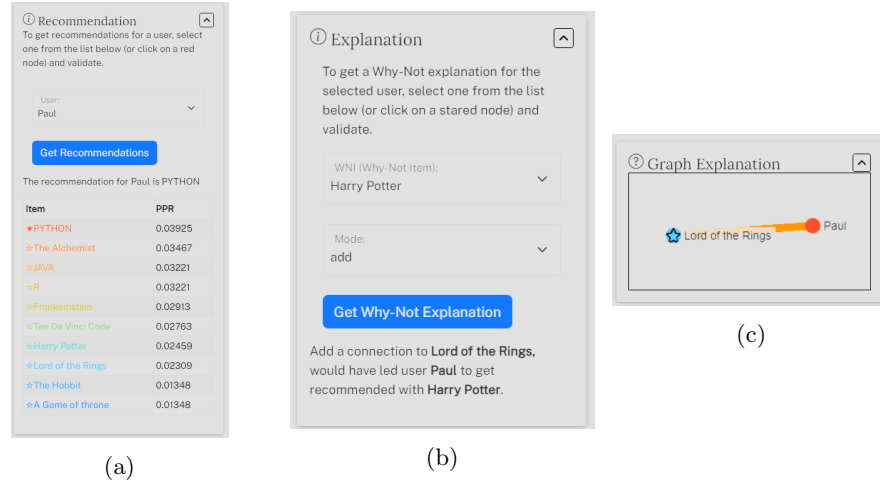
ⓘ Recommendation

To get recommendations for a user, select one from the list below (or click on a red node) and validate.

User:
Paul

Get Recommendations

The recommendation for Paul is PYTHON

| Item | PPR |
|---|---|
| ★PYTHON | 0.03925 |
| ☆The Alchemist | 0.03467 |
| ☆JAVA | 0.03221 |
| ☆R | 0.03221 |
| ☆Frankelnstein | 0.02913 |
| ☆Tee Da Vinci Code | 0.02763 |
| ☆Harry Potter | 0.02459 |
| ☆Lord of the Rings | 0.02309 |
| ☆The Hobbit | 0.01348 |
| ☆A Game of throne | 0.01348 |

(a)

ⓘ Explanation

To get a Why-Not explanation for the selected user, select one from the list below (or click on a stared node) and validate.

WNI (Why-Not Item):
Harry Potter

Mode:
add

Get Why-Not Explanation

Add a connection to **Lord of the Rings**, would have led user **Paul** to get recommended with **Harry Potter**.

(b)

? Graph Explanation

Lord of the Rings

Paul

(c)